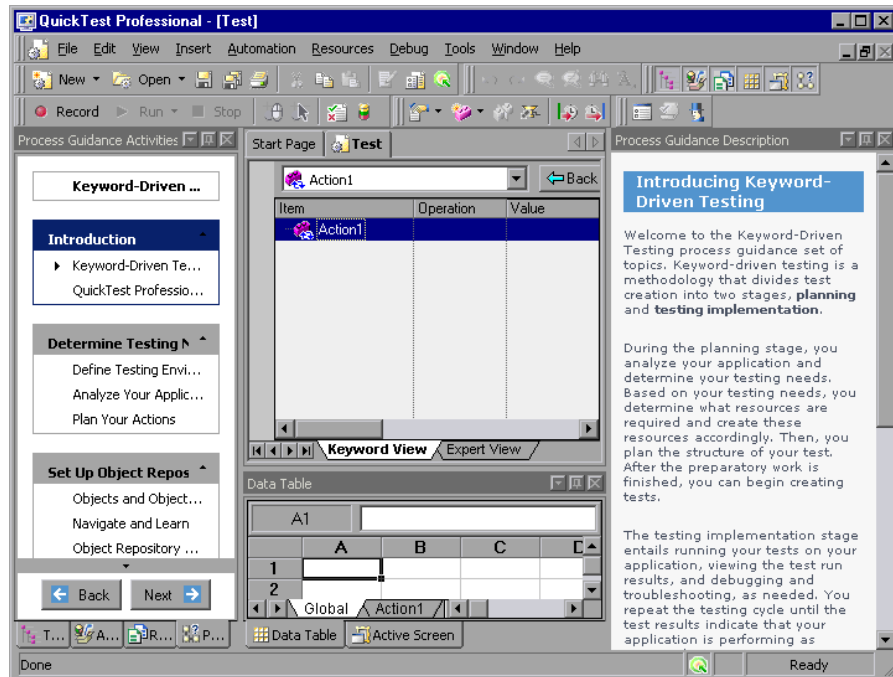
QuickTest Professional - [Test]

File Edit View Insert Automation Resources Debug Tools Window Help

New Open

Record Run Stop

Process Guidance Activities

Keyword-Driven ...

Introduction

Keyword-Driven Te...

QuickTest Professio...

Determine Testing N

Define Testing Envi...

Analyze Your Applic...

Plan Your Actions

Set Up Object Repos

Objects and Object...

Navigate and Learn

Object Repository ...

Back Next

T... A... R... P...

Start Page Test

Action1 Back

| Item | Operation | Value |
|---|---|---|
| Action1 | | |

Keyword View Expert View

Data Table

A1

| | A | B | C | D |
|---|---|---|---|---|
| 1 | | | | |
| 2 | | | | |

Global Action1

Data Table Active Screen

Process Guidance Description

Introducing Keyword-Driven Testing

Welcome to the Keyword-Driven Testing process guidance set of topics. Keyword-driven testing is a methodology that divides test creation into two stages, planning and testing implementation.

During the planning stage, you analyze your application and determine your testing needs. Based on your testing needs, you determine what resources are required and create these resources accordingly. Then, you plan the structure of your test. After the preparatory work is finished, you can begin creating tests.

The testing implementation stage entails running your tests on your application, viewing the test run results, and debugging and troubleshooting, as needed. You repeat the testing cycle until the test results indicate that your application is performing as

Done Ready